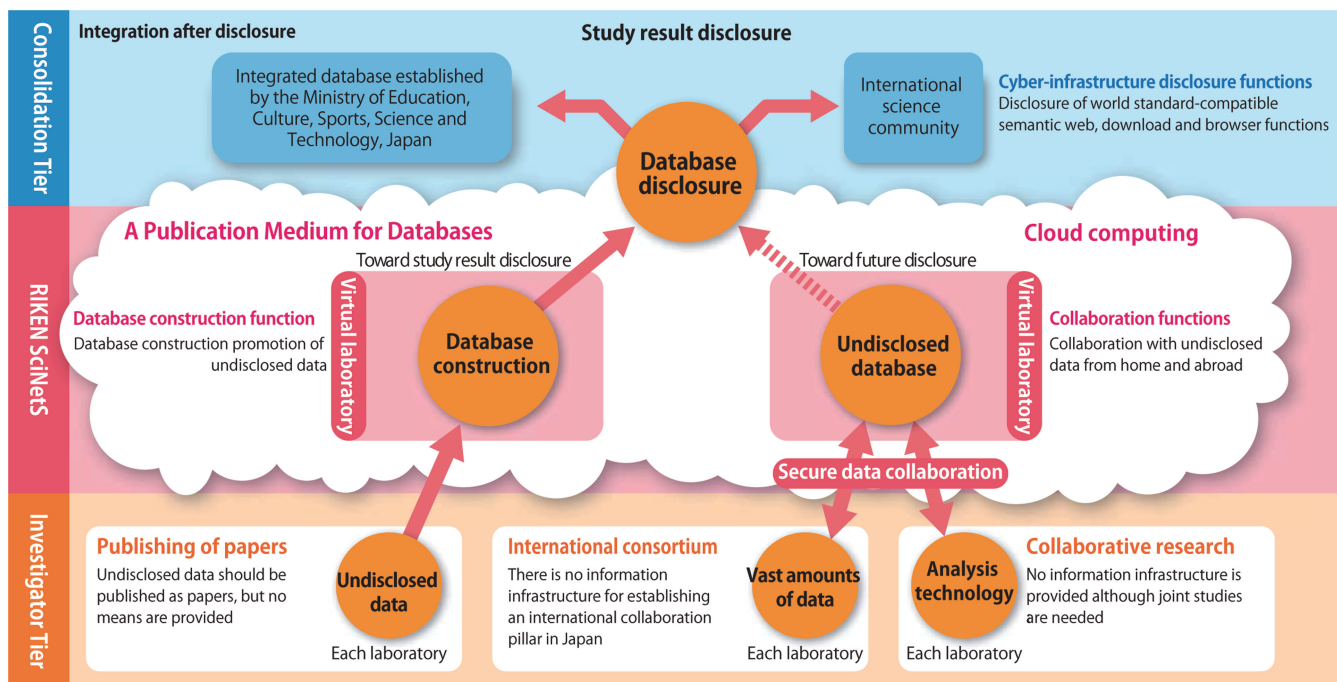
Consolidation Tier

Integration after disclosure

Study result disclosure

Integrated database established by the Ministry of Education, Culture, Sports, Science and Technology, Japan

International science community

Cyber-infrastructure disclosure functions
Disclosure of world standard-compatible semantic web, download and browser functions

Database disclosure

RIKEN SciNetS

A Publication Medium for Databases

Cloud computing

Toward study result disclosure

Toward future disclosure

Database construction function
Database construction promotion of undisclosed data

Virtual laboratory

Database construction

Undisclosed database

Virtual laboratory

Collaboration functions
Collaboration with undisclosed data from home and abroad

Secure data collaboration

Investigator Tier

Publishing of papers
Undisclosed data should be published as papers, but no means are provided

Undisclosed data

Each laboratory

International consortium
There is no information infrastructure for establishing an international collaboration pillar in Japan

Vast amounts of data

Each laboratory

Analysis technology

Each laboratory

Collaborative research
No information infrastructure is provided although joint studies are needed